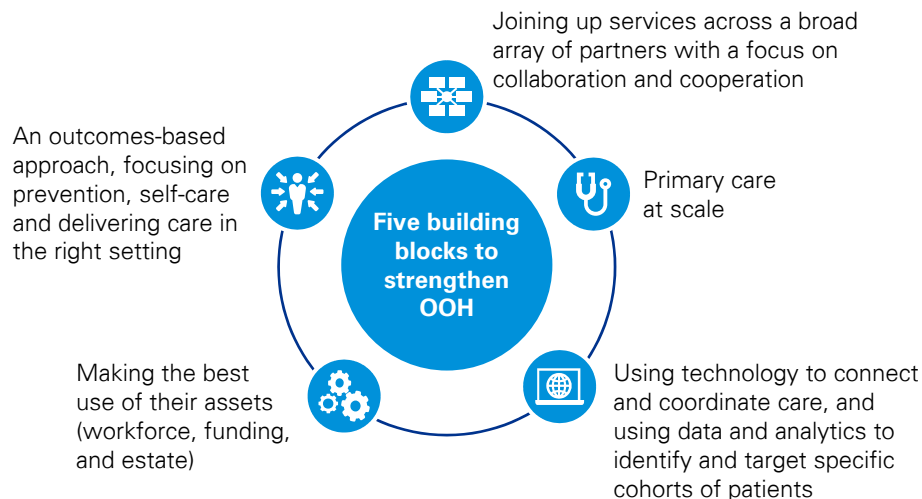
Five building blocks to strengthen OOH

Joining up services across a broad array of partners with a focus on collaboration and cooperation

Primary care at scale

Using technology to connect and coordinate care, and using data and analytics to identify and target specific cohorts of patients

Making the best use of their assets (workforce, funding, and estate)

An outcomes-based approach, focusing on prevention, self-care and delivering care in the right setting